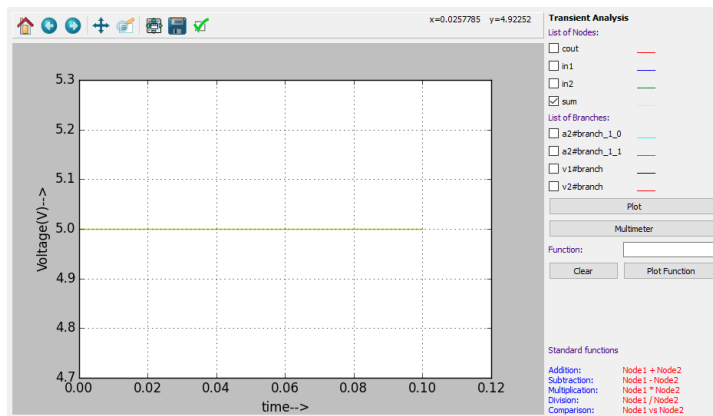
x=0.0257785 y=4.92252

5.3
5.2
5.1
5.0
4.9
4.8
4.7
0.00 0.02 0.04 0.06 0.08 0.10 0.12

Voltage(V)-->
time-->

Transient Analysis
List of Nodes:
cout
in1
in2
sum
List of Branches:
a2#branch_1_0
a2#branch_1_1
v1#branch
v2#branch

Plot
Multimeter
Function:
Clear
Plot Function

Standard functions

| Addition: | Node1 + Node2 |
|---|---|
| Subtraction: | Node1 - Node2 |
| Multiplication: | Node1 * Node2 |
| Division: | Node1 / Node2 |
| Comparison: | Node1 vs Node2 |